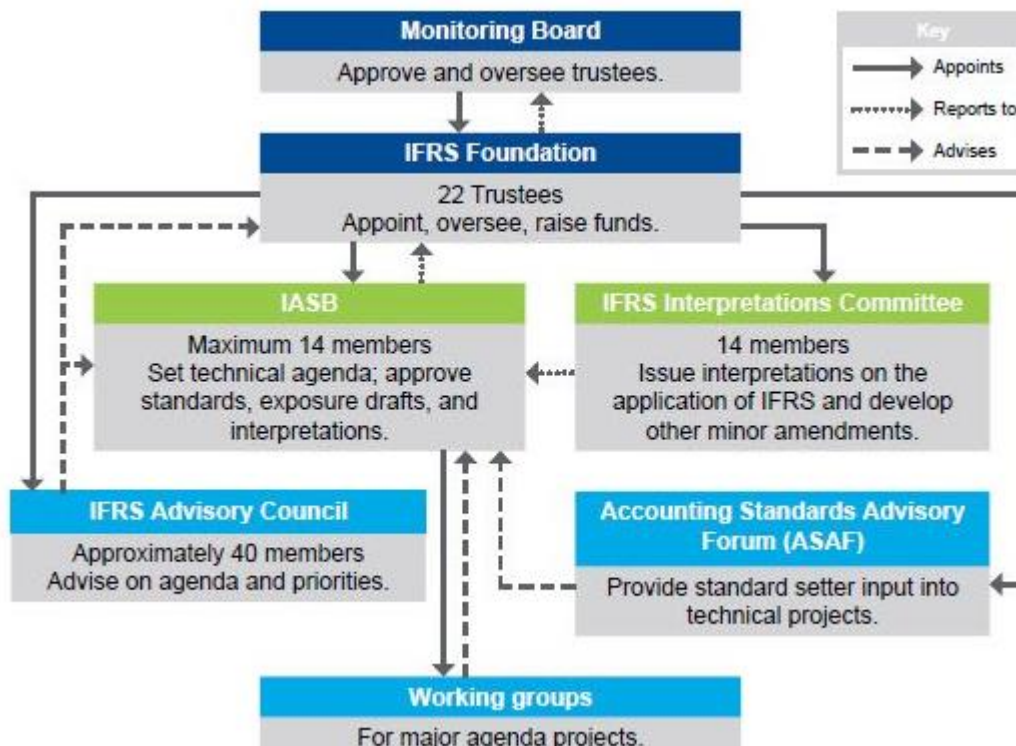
Monitoring Board
Approve and oversee trustees.

Key
Appoints
Reports to
Advises

IFRS Foundation
22 Trustees
Appoint, oversee, raise funds.

IASB
Maximum 14 members
Set technical agenda; approve standards, exposure drafts, and interpretations.

IFRS Interpretations Committee
14 members
Issue interpretations on the application of IFRS and develop other minor amendments.

IFRS Advisory Council
Approximately 40 members
Advise on agenda and priorities.

Accounting Standards Advisory Forum (ASAF)
Provide standard setter input into technical projects.

Working groups
For major agenda projects.